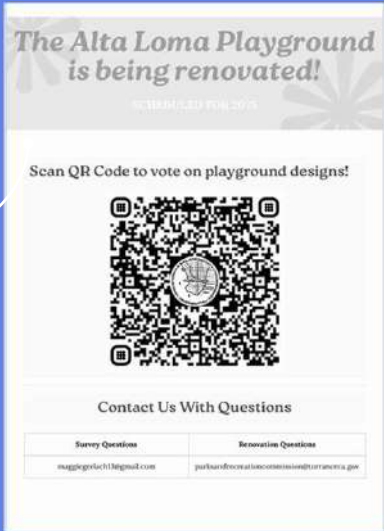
The Alta Loma Playground is being renovated!

SCHEDULED FOR 2025

Scan QR Code to vote on playground designs!

Contact Us With Questions

| Survey Questions | Renovation Questions |
|---|---|
| maggiegerlach13@gmail.com | parksandrecreationcommission@torranceca.gov |